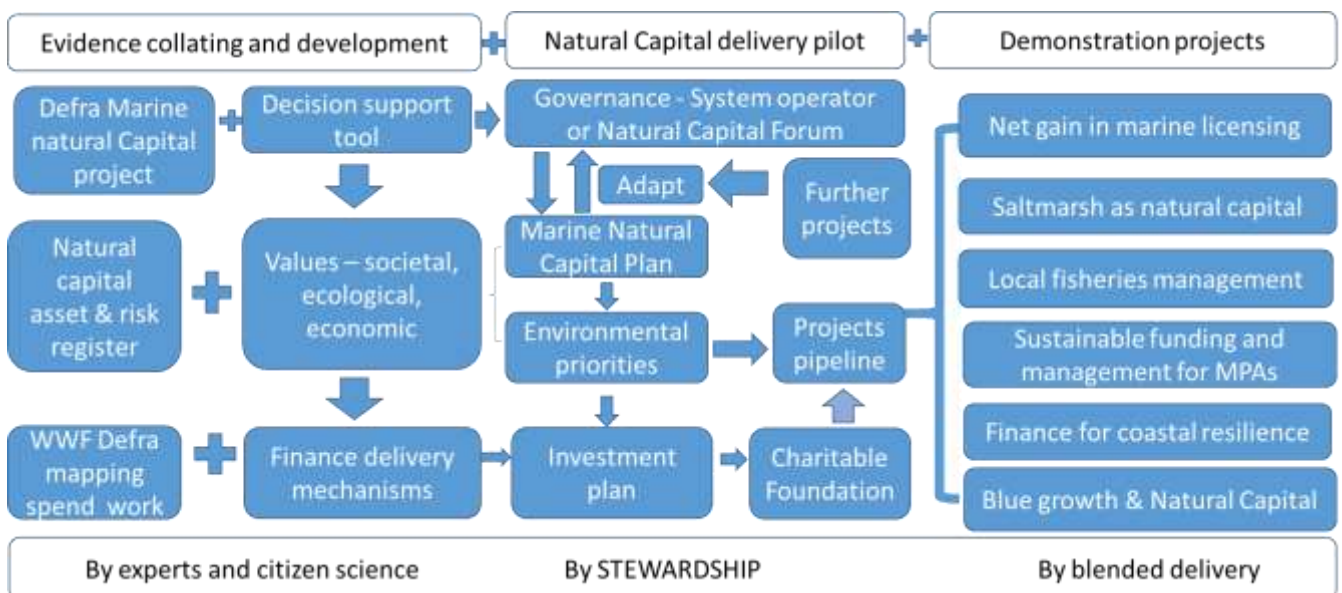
Evidence collating and development

Natural Capital delivery pilot

Demonstration projects

Defra Marine natural Capital project

Decision support tool

Governance - System operator or Natural Capital Forum

Adapt

Further projects

Natural capital asset & risk register

Values – societal, ecological, economic

Marine Natural Capital Plan

Environmental priorities

Projects pipeline

WWF Defra mapping spend work

Finance delivery mechanisms

Investment plan

Charitable Foundation

Net gain in marine licensing

Saltmarsh as natural capital

Local fisheries management

Sustainable funding and management for MPAs

Finance for coastal resilience

Blue growth & Natural Capital

By experts and citizen science

By STEWARDSHIP

By blended delivery